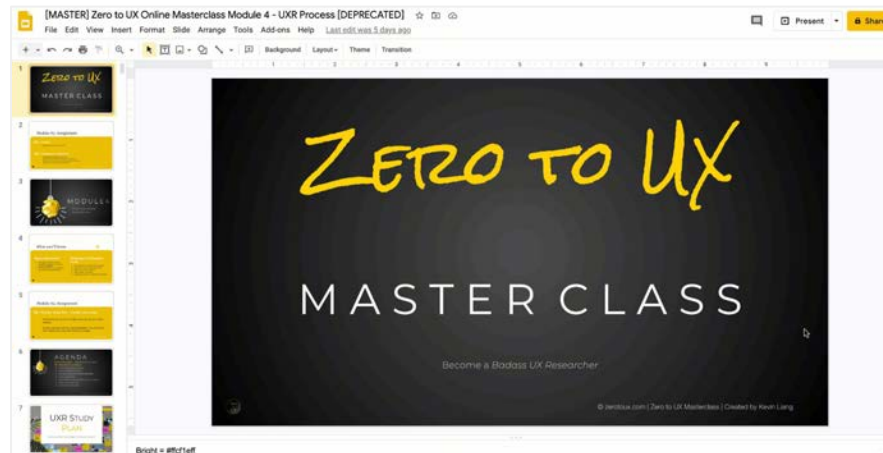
[MASTER] Zero to UX Online Masterclass Module 4 - UXR Process [DEPRECATED]

File Edit View Insert Format Slide Arrange Tools Add-ons Help Last edit was 5 days ago

Present Share

Background Layout Theme Transition

1
ZERO TO UX
MASTER CLASS

2

3
MODULE

4

5

6
AGENDA

7
UXR STUDY PLAN

ZERO TO UX

MASTER CLASS

Become a Badass UX Researcher

© zerotoux.com | Zero to UX Masterclass | Created by Kevin Liang

Bright = #ffcf1eff